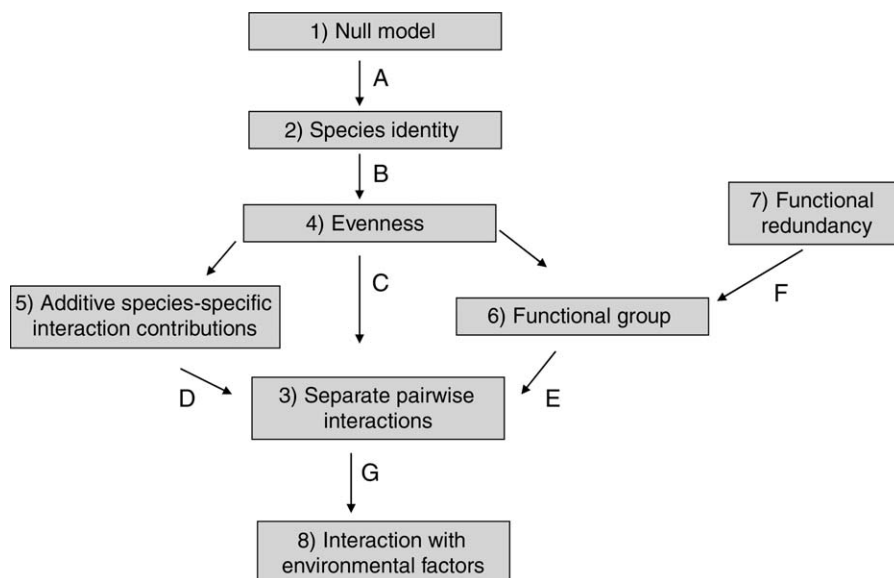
1) Null model

A

2) Species identity

B

4) Evenness

7) Functional redundancy

5) Additive species-specific interaction contributions

C

6) Functional group

F

D

3) Separate pairwise interactions

E

G

8) Interaction with environmental factors